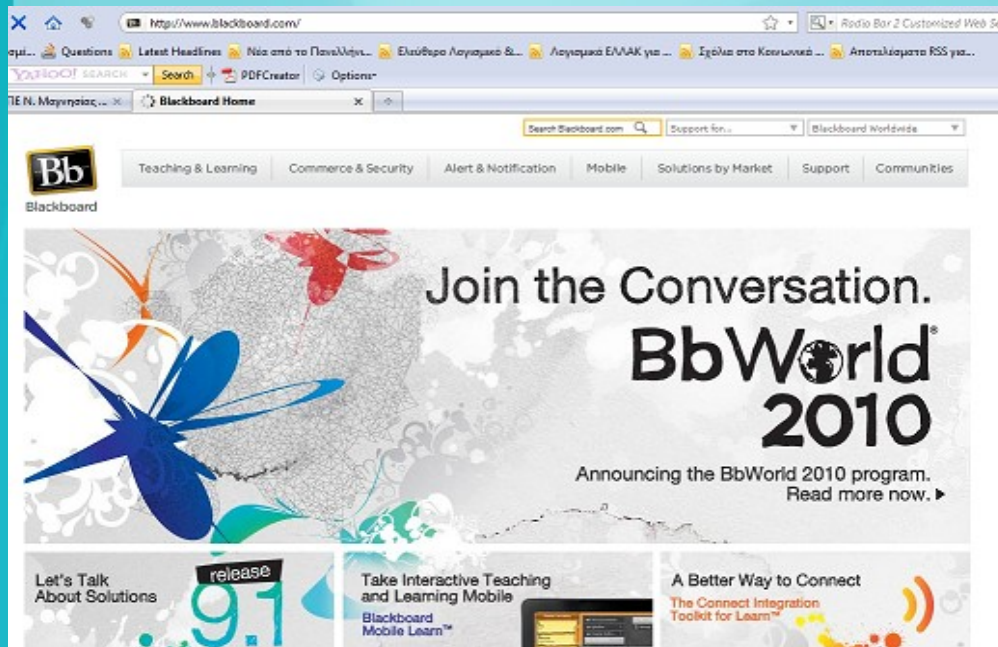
http://www.blackboard.com/

Radio Bar 2 Customized Web Se

σμί... Questions Latest Headlines Νέα από το Πανελλήνι... Ελεύθερο Λογισμικό &... Λογισμικό ΕΛΛΑΚ για ... Σχόλια στο Κοινωνικό ... Αποτελέσματα RSS για...

YAHOO! SEARCH Search PDFCreator Options

ΠΕ Ν. Μαγνησίας ... Blackboard Home

Search Blackboard.com Support for... Blackboard Worldwide

Bb Blackboard

Teaching & Learning Commerce & Security Alert & Notification Mobile Solutions by Market Support Communities

Join the Conversation.

BbWorld®
2010

Announcing the BbWorld 2010 program.
Read more now. ▸

Let's Talk About Solutions

release 9.1

Take Interactive Teaching and Learning Mobile

Blackboard Mobile Learn™

A Better Way to Connect

The Connect Integration Toolkit for Learn™